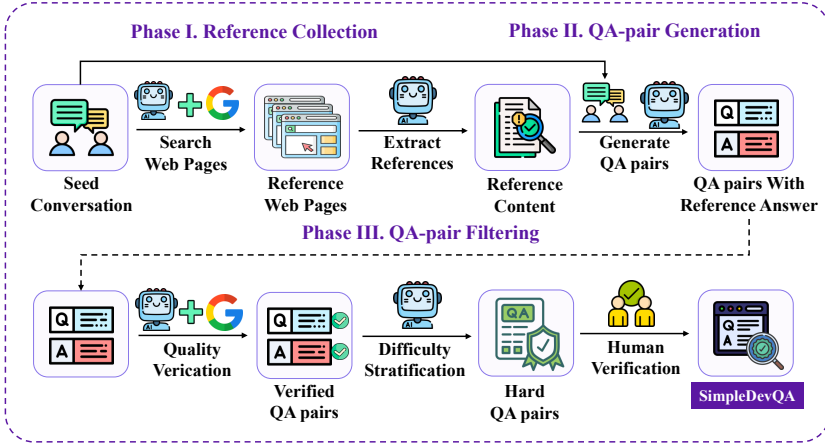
Phase I. Reference Collection

Phase II. QA-pair Generation

Seed Conversation

Search Web Pages

Reference Web Pages

Extract References

Reference Content

Generate QA pairs

Q

A

QA pairs With Reference Answer

Phase III. QA-pair Filtering

Q

A

Quality Verication

Q

A

Verified QA pairs

Difficulty Stratification

QA

Hard QA pairs

Human Verification

Q

A

SimpleDevQA